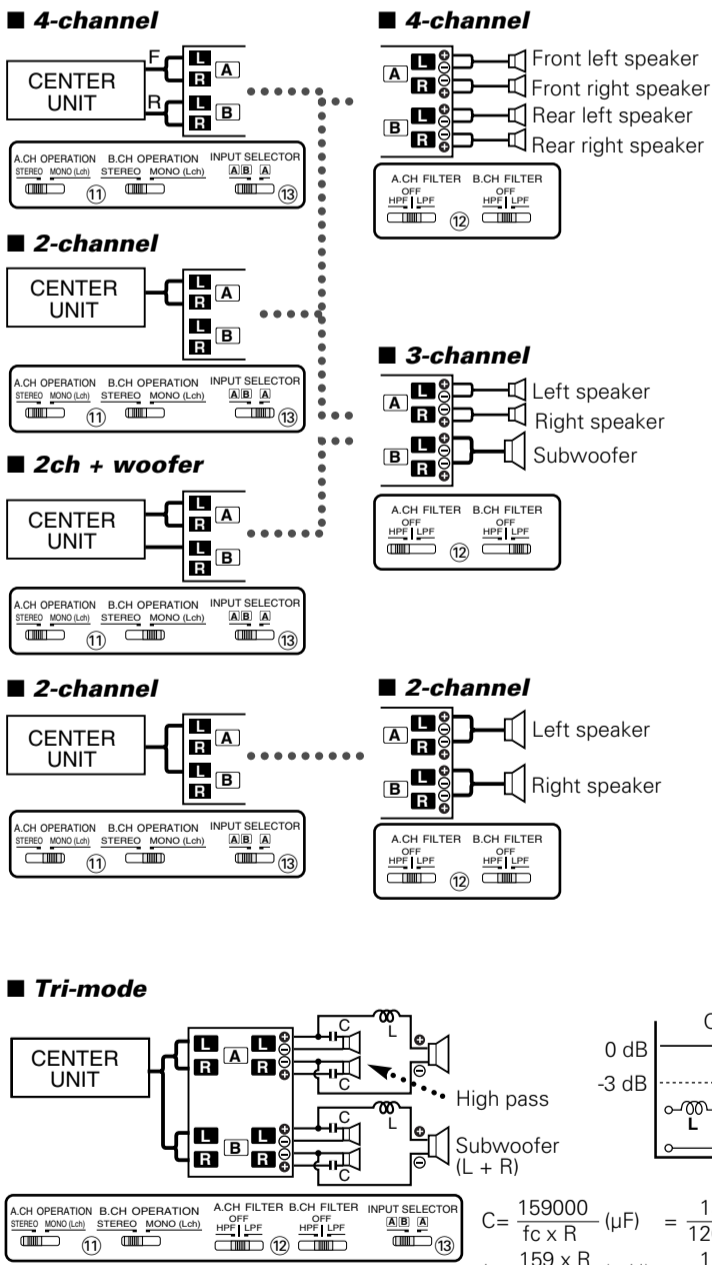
■ 4-channel

CENTER UNIT

F
R

L
R
A

L
R
B

A.CH OPERATION STEREO MONO (Lch) ⑪ B.CH OPERATION STEREO MONO (Lch) INPUT SELECTOR A B A ⑬

■ 4-channel

A L R
B L R

Front left speaker
Front right speaker
Rear left speaker
Rear right speaker

A.CH FILTER OFF HPF LPF ⑫ B.CH FILTER OFF HPF LPF

■ 2-channel

CENTER UNIT

L
R
A

L
R
B

A.CH OPERATION STEREO MONO (Lch) ⑪ B.CH OPERATION STEREO MONO (Lch) INPUT SELECTOR A B A ⑬

■ 3-channel

A L R
B L R

Left speaker
Right speaker
Subwoofer

A.CH FILTER OFF HPF LPF ⑫ B.CH FILTER OFF HPF LPF

■ 2ch + woofer

CENTER UNIT

L
R
A

L
R
B

A.CH OPERATION STEREO MONO (Lch) ⑪ B.CH OPERATION STEREO MONO (Lch) INPUT SELECTOR A B A ⑬

■ 2-channel

CENTER UNIT

L
R
A

L
R
B

A.CH OPERATION STEREO MONO (Lch) ⑪ B.CH OPERATION STEREO MONO (Lch) INPUT SELECTOR A B A ⑬

■ 2-channel

A L R
B L R

Left speaker
Right speaker

A.CH FILTER OFF HPF LPF ⑫ B.CH FILTER OFF HPF LPF

■ Tri-mode

CENTER UNIT

L R A L R
L R B L R

C L C
C L C

High pass
Subwoofer (L + R)

0 dB
-3 dB
L
C

A.CH OPERATION STEREO MONO (Lch) ⑪ B.CH OPERATION STEREO MONO (Lch) A.CH FILTER OFF HPF LPF ⑫ B.CH FILTER OFF HPF LPF INPUT SELECTOR A B A ⑬

C= $\frac{159000}{fc \times R}$ (μF) = $\frac{1}{12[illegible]}$

$\frac{159 \times R}{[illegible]}$ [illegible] $\frac{1}{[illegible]}$